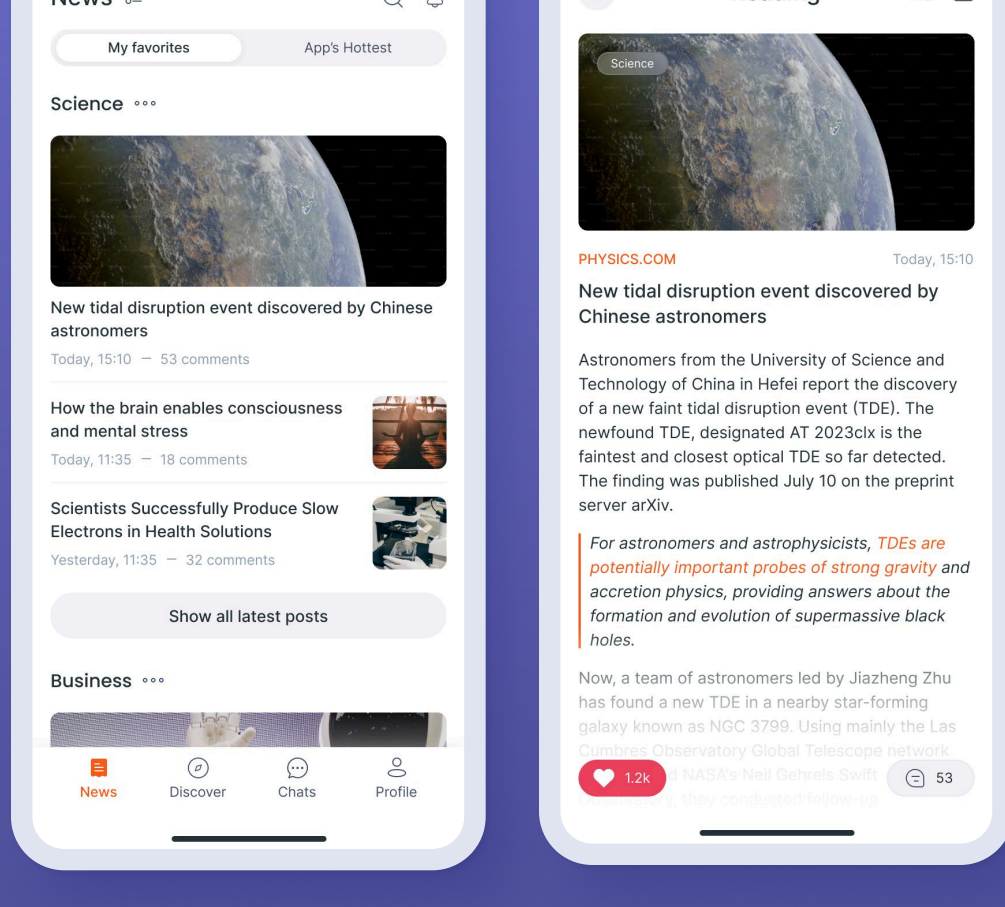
News

My favorites

App's Hottest

Science

New tidal disruption event discovered by Chinese astronomers

Today, 15:10 — 53 comments

How the brain enables consciousness and mental stress

Today, 11:35 — 18 comments

Scientists Successfully Produce Slow Electrons in Health Solutions

Yesterday, 11:35 — 32 comments

Show all latest posts

Business

News

Discover

Chats

Profile

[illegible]

Science

PHYSICS.COM

Today, 15:10

New tidal disruption event discovered by Chinese astronomers

Astronomers from the University of Science and Technology of China in Hefei report the discovery of a new faint tidal disruption event (TDE). The newfound TDE, designated AT 2023clx is the faintest and closest optical TDE so far detected. The finding was published July 10 on the preprint server arXiv.

For astronomers and astrophysicists, TDEs are potentially important probes of strong gravity and accretion physics, providing answers about the formation and evolution of supermassive black holes.

Now, a team of astronomers led by Jiazheng Zhu has found a new TDE in a nearby star-forming galaxy known as NGC 3799. Using mainly the Las Cumbres Observatory Global Telescope network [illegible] NASA's Neil Gehrels Swift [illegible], they conducted follow-up

1.2k

53